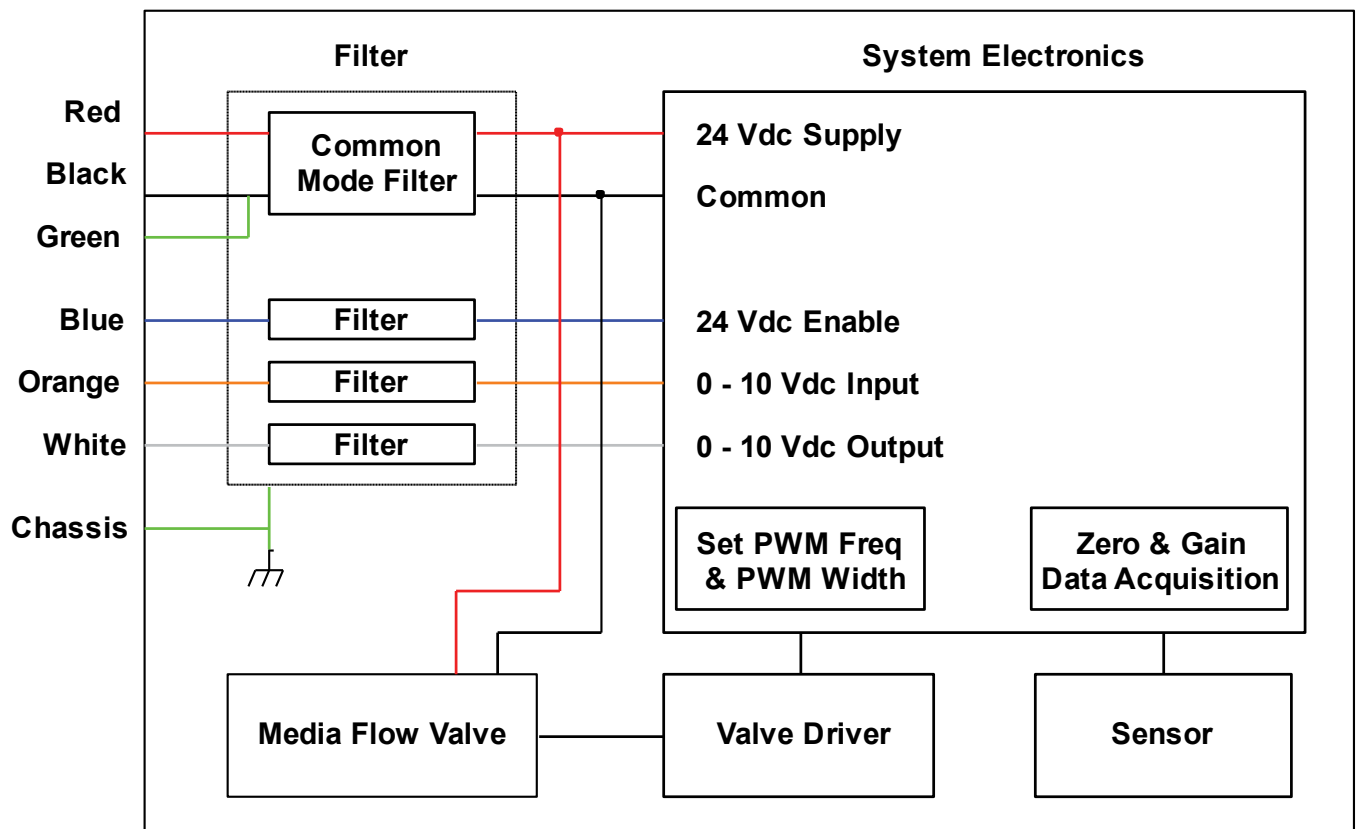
Filter

System Electronics

Red

Black

Green

Blue

Orange

White

Chassis

Common Mode Filter

Filter

Filter

Filter

24 Vdc Supply

Common

24 Vdc Enable

0 - 10 Vdc Input

0 - 10 Vdc Output

Set PWM Freq & PWM Width

Zero & Gain Data Acquisition

Media Flow Valve

Valve Driver

Sensor